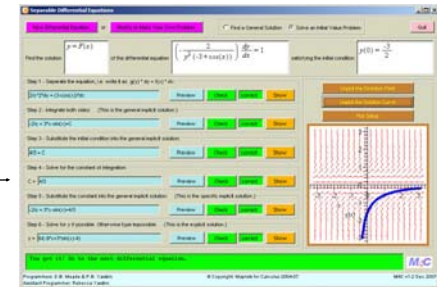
Separable Differential Equations

New Differential Equation | or | Modify or Make Your Own Problem | Find a General Solution | Solve an Initial Value Problem | Quit

Find the solution $y = F(x)$ of the differential equation $\left(\frac{2}{y^2 \cdot (3+\cos(x))}\right)\frac{dy}{dx} = 1$ satisfying the initial condition $y(0) = \frac{-3}{2}$

Step 1 - Separate the equation, i.e. write it as g(y) * dy = f(x) * dx
2/y^2dy = (3+cos(x))dx | Preview | Check | Correct | Show

Step 2 - Integrate both sides: (This is the general implicit solution.)
-2/y = 3*x+sin(x)+C | Preview | Check | Correct | Show

Step 3 - Substitute the initial condition into the general implicit solution:
4/3 = C | Preview | Check | Correct | Show

Step 4 - Solve for the constant of integration:
C = 4/3 | Preview | Check | Correct | Show

Step 5 - Substitute the constant into the general implicit solution: (This is the specific implicit solution.)
-2/y = 3*x+sin(x)+4/3 | Preview | Check | Correct | Show

Step 6 - Solve for y if possible. Otherwise type impossible: (This is the explicit solution.)
y = -6/(9*x+3*sin(x)+4) | Preview | Check | Correct | Show

Overlay the Direction Field
Overlay the Solution Curve
Plot Setup

You got it! Go to the next differential equation.

Programmers: D.M. Meade & P.R. Yasskin
Assistant Programmer: Rebecca Yasskin
© Copyright: Maplesoft for Calculus 2004-07
MAC v1.2 Dec 2007
M&C